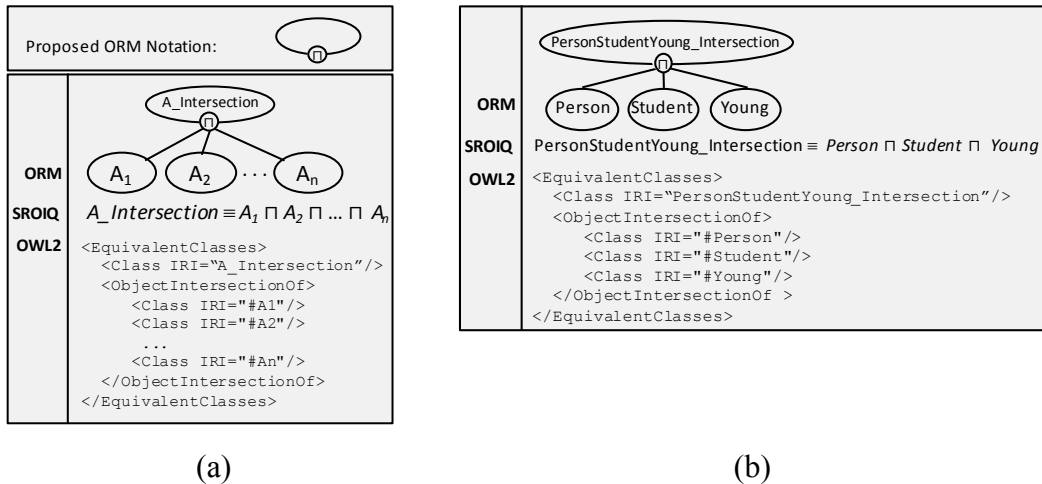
Proposed ORM Notation: $\sqcap$

A_Intersection

$\sqcap$

ORM $A_1$ $A_2$ ... $A_n$

SROIQ $A\_Intersection \equiv A_1 \sqcap A_2 \sqcap \ldots \sqcap A_n$

OWL2
<EquivalentClasses>
<Class IRI="A_Intersection"/>
<ObjectIntersectionOf>
<Class IRI="#A1"/>
<Class IRI="#A2"/>
...
<Class IRI="#An"/>
</ObjectIntersectionOf>
</EquivalentClasses>

(a)

PersonStudentYoung_Intersection

$\sqcap$

ORM Person Student Young

SROIQ PersonStudentYoung_Intersection $\equiv$ Person $\sqcap$ Student $\sqcap$ Young

OWL2
<EquivalentClasses>
<Class IRI="PersonStudentYoung_Intersection"/>
<ObjectIntersectionOf>
<Class IRI="#Person"/>
<Class IRI="#Student"/>
<Class IRI="#Young"/>
</ObjectIntersectionOf >
</EquivalentClasses>

(b)